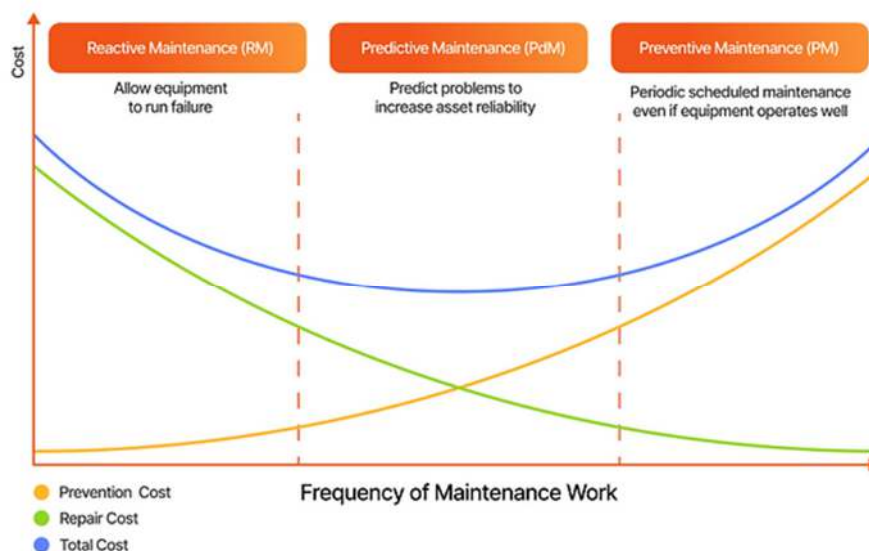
Cost

Reactive Maintenance (RM)

Allow equipment to run failure

Predictive Maintenance (PdM)

Predict problems to increase asset reliability

Preventive Maintenance (PM)

Periodic scheduled maintenance even if equipment operates well

Frequency of Maintenance Work

Prevention Cost

Repair Cost

Total Cost